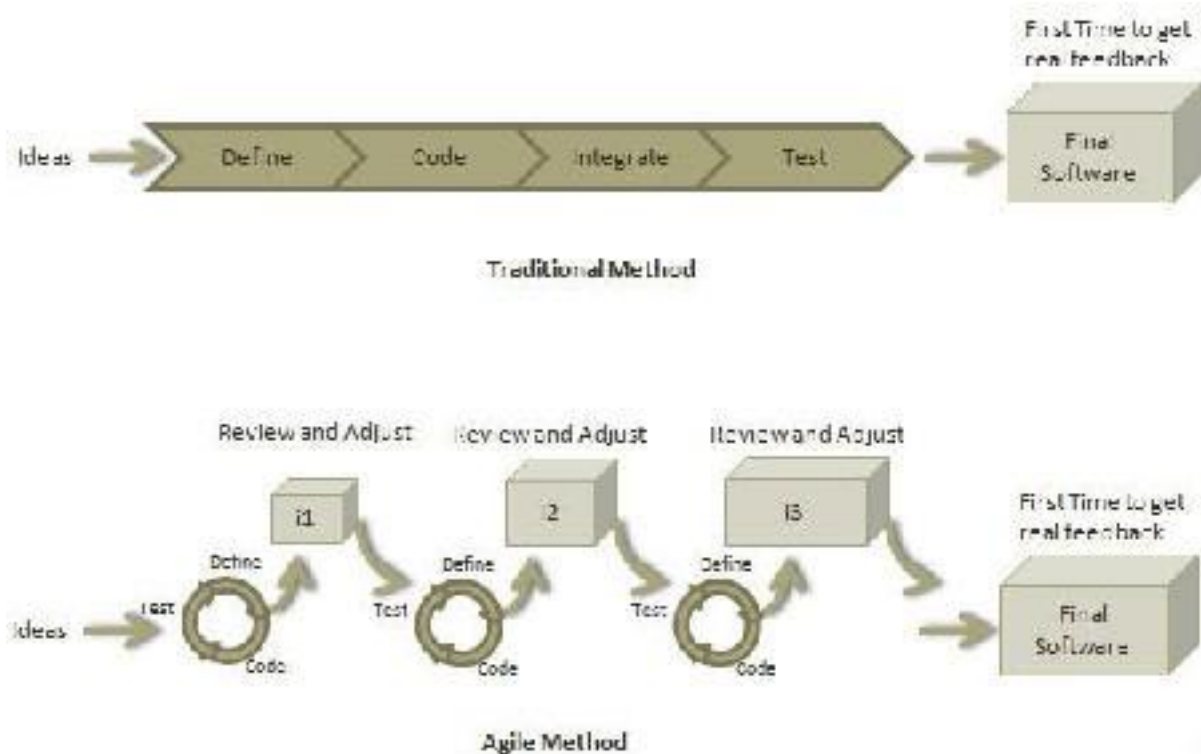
First Time to get real feedback

Ideas

Define

Code

Integrate

Test

Final Software

Traditional Method

Review and Adjust

Review and Adjust

Review and Adjust

i1

i2

i3

First Time to get real feedback

Define

Test

Ideas

Code

Define

Test

Code

Define

Test

Code

Final Software

Agile Method